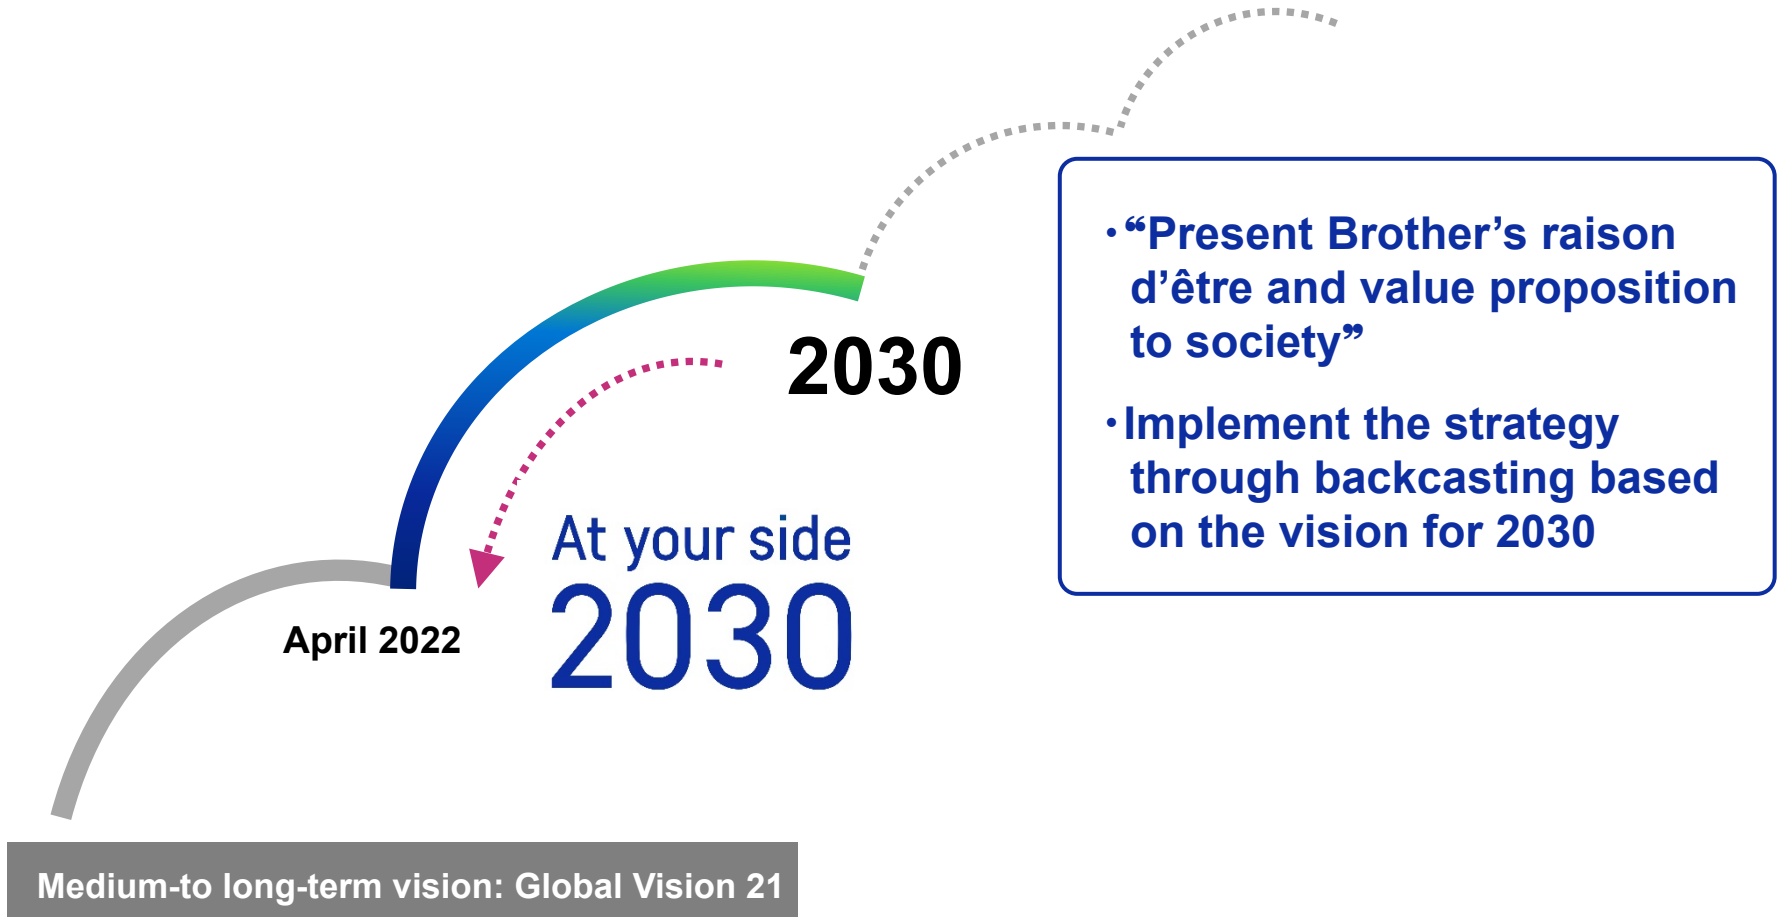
2030

April 2022

At your side
2030

• “Present Brother’s raison d’être and value proposition to society”

• Implement the strategy through backcasting based on the vision for 2030

Medium-to long-term vision: Global Vision 21